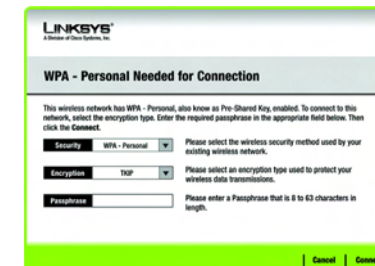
LINKSYS®
A Division of Cisco Systems, Inc.

WPA - Personal Needed for Connection

This wireless network has WPA - Personal, also know as Pre-Shared Key, enabled. To connect to this network, select the encryption type. Enter the required passphrase in the appropriate field below. Then click the Connect.

Security WPA - Personal

Please select the wireless security method used by your existing wireless network.

Encryption TKIP

Please select an encryption type used to protect your wireless data transmissions.

Passphrase

Please enter a Passphrase that is 8 to 63 characters in length.

Cancel | Conn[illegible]